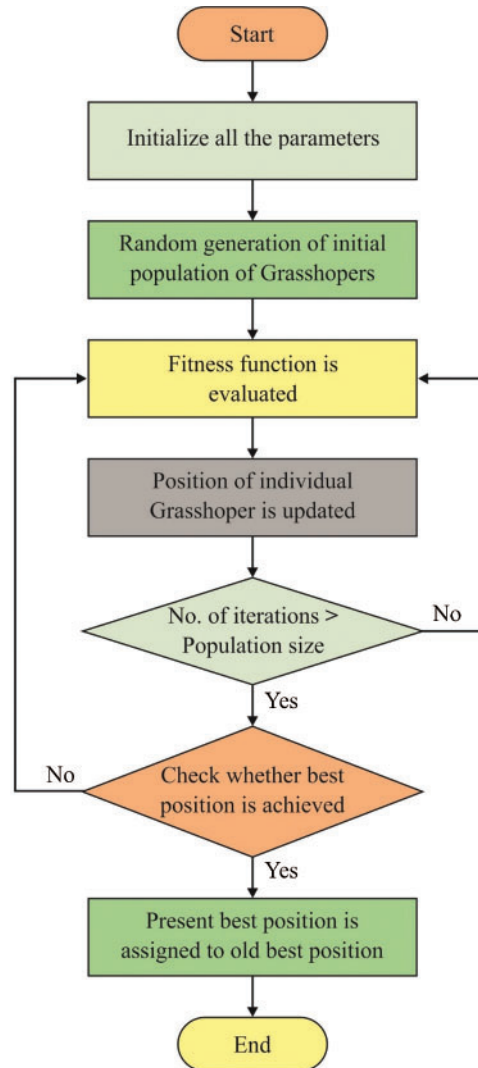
Start

Initialize all the parameters

Random generation of initial population of Grasshopers

Fitness function is evaluated

Position of individual Grasshoper is updated

No. of iterations > Population size

No

Yes

No

Check whether best position is achieved

Yes

Present best position is assigned to old best position

End